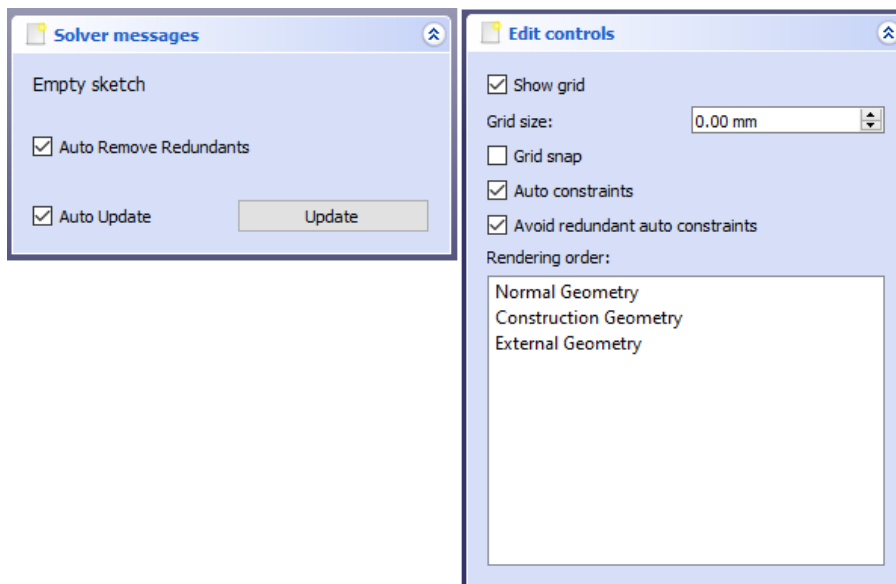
Solver messages

Empty sketch

Auto Remove Redundants

Auto Update

Update

Edit controls

Show grid

Grid size:

0.00 mm

Grid snap

Auto constraints

Avoid redundant auto constraints

Rendering order:

Normal Geometry
Construction Geometry
External Geometry